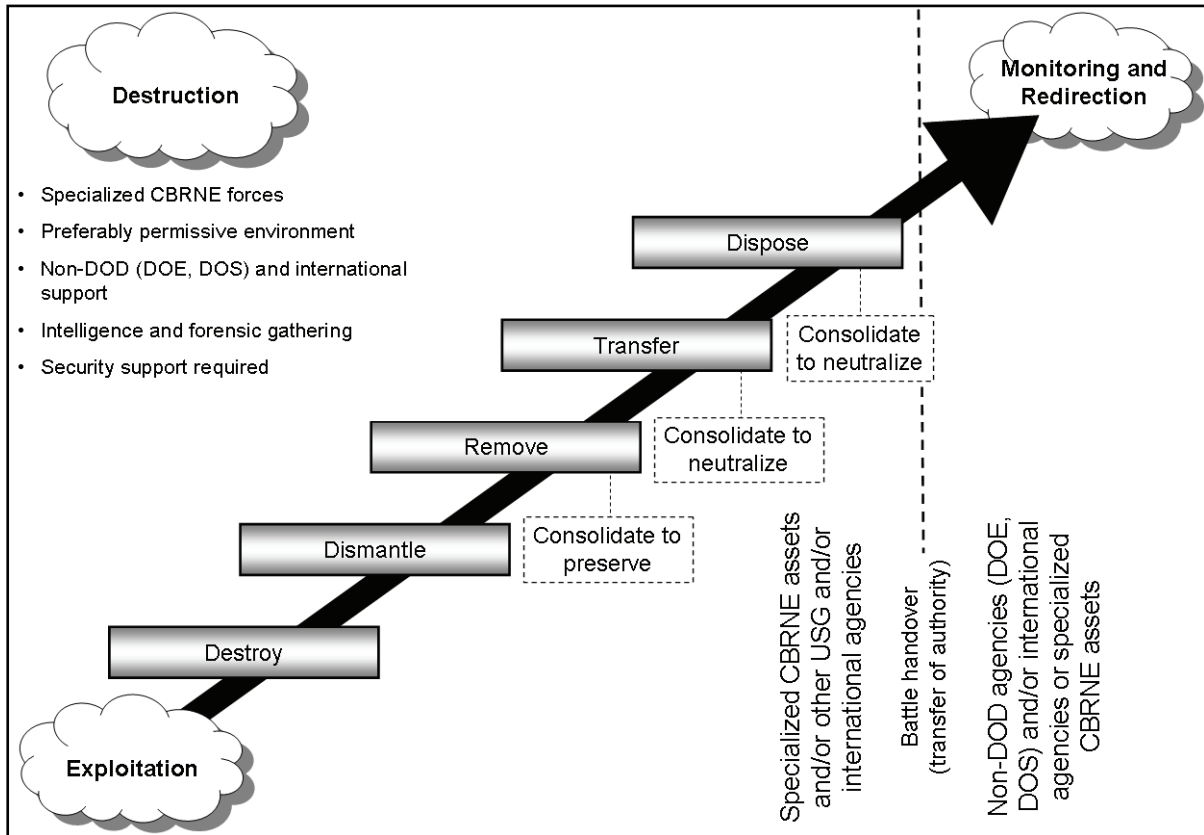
Destruction

- Specialized CBRNE forces
- Preferably permissive environment
- Non-DOD (DOE, DOS) and international support
- Intelligence and forensic gathering
- Security support required

Monitoring and Redirection

Dispose

Consolidate to neutralize

Transfer

Consolidate to neutralize

Remove

Consolidate to preserve

Dismantle

Destroy

Exploitation

Specialized CBRNE assets and/or other USG and/or international agencies

Battle handover (transfer of authority)

Non-DOD agencies (DOE, DOS) and/or international agencies or specialized CBRNE assets